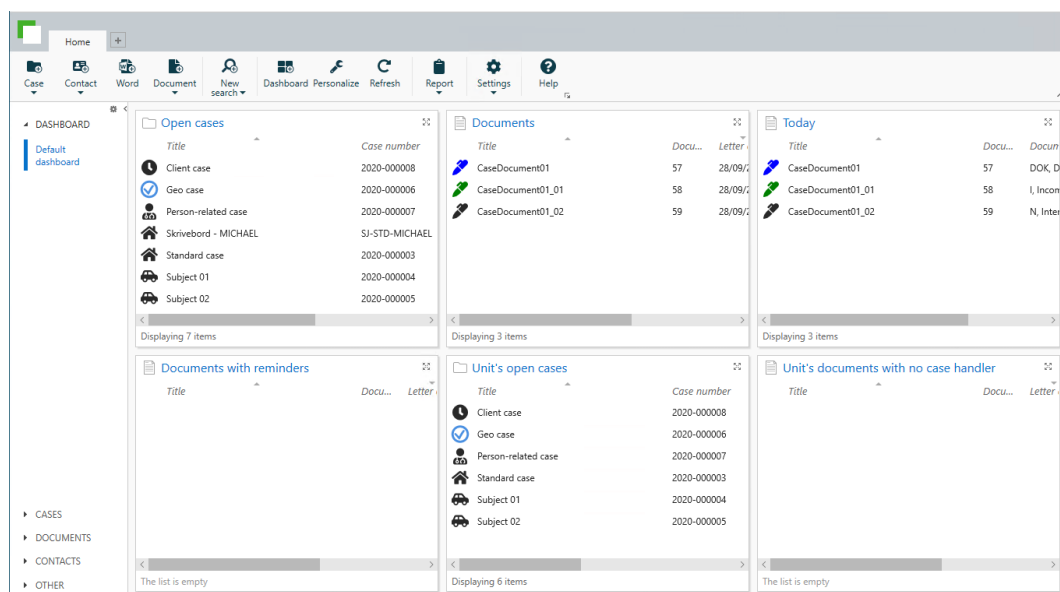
Home +

Case Contact Word Document New search Dashboard Personalize Refresh Report Settings Help

DASHBOARD
Default dashboard

Open cases
| Title | Case number |
|---|---|
| Client case | 2020-000008 |
| Geo case | 2020-000006 |
| Person-related case | 2020-000007 |
| Skrivebord - MICHAEL | SJ-STD-MICHAEL |
| Standard case | 2020-000003 |
| Subject 01 | 2020-000004 |
| Subject 02 | 2020-000005 |
Displaying 7 items

Documents
| Title | Docu... | Letter |
|---|---|---|
| CaseDocument01 | 57 | 28/09/2 |
| CaseDocument01_01 | 58 | 28/09/2 |
| CaseDocument01_02 | 59 | 28/09/2 |
Displaying 3 items

Today
| Title | Docu... | Docum |
|---|---|---|
| CaseDocument01 | 57 | DOK, D |
| CaseDocument01_01 | 58 | I, Incon |
| CaseDocument01_02 | 59 | N, Inter |
Displaying 3 items

Documents with reminders
| Title | Docu... | Letter |
|---|---|---|
The list is empty

Unit's open cases
| Title | Case number |
|---|---|
| Client case | 2020-000008 |
| Geo case | 2020-000006 |
| Person-related case | 2020-000007 |
| Standard case | 2020-000003 |
| Subject 01 | 2020-000004 |
| Subject 02 | 2020-000005 |
Displaying 6 items

Unit's documents with no case handler
| Title | Docu... | Letter |
|---|---|---|
The list is empty

CASES
DOCUMENTS
CONTACTS
OTHER